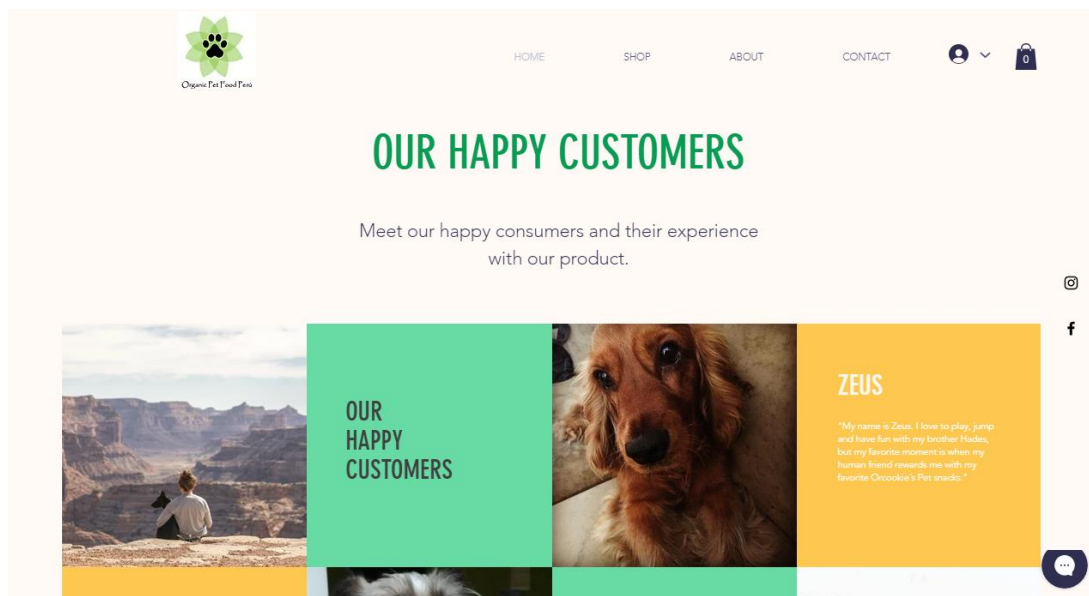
Organic Pet Food Perú

HOME SHOP ABOUT CONTACT

0

OUR HAPPY CUSTOMERS

Meet our happy consumers and their experience with our product.

OUR HAPPY CUSTOMERS

ZEUS

"My name is Zeus. I love to play, jump and have fun with my brother Hades, but my favorite moment is when my human friend rewards me with my favorite Orcookie's Pet snacks."